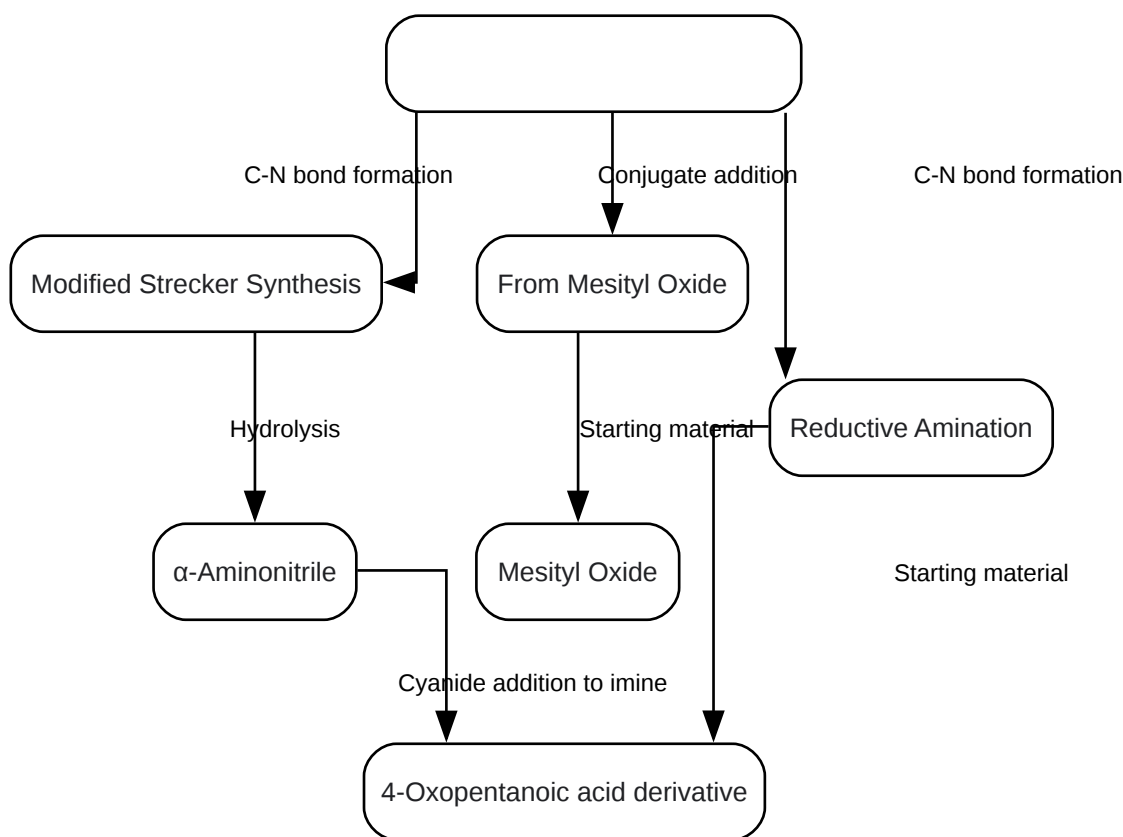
C-N bond formation

Conjugate addition

C-N bond formation

Modified Strecker Synthesis

From Mesityl Oxide

Hydrolysis

Starting material

Reductive Amination

α-Aminonitrile

Mesityl Oxide

Starting material

Cyanide addition to imine

4-Oxopentanoic acid derivative